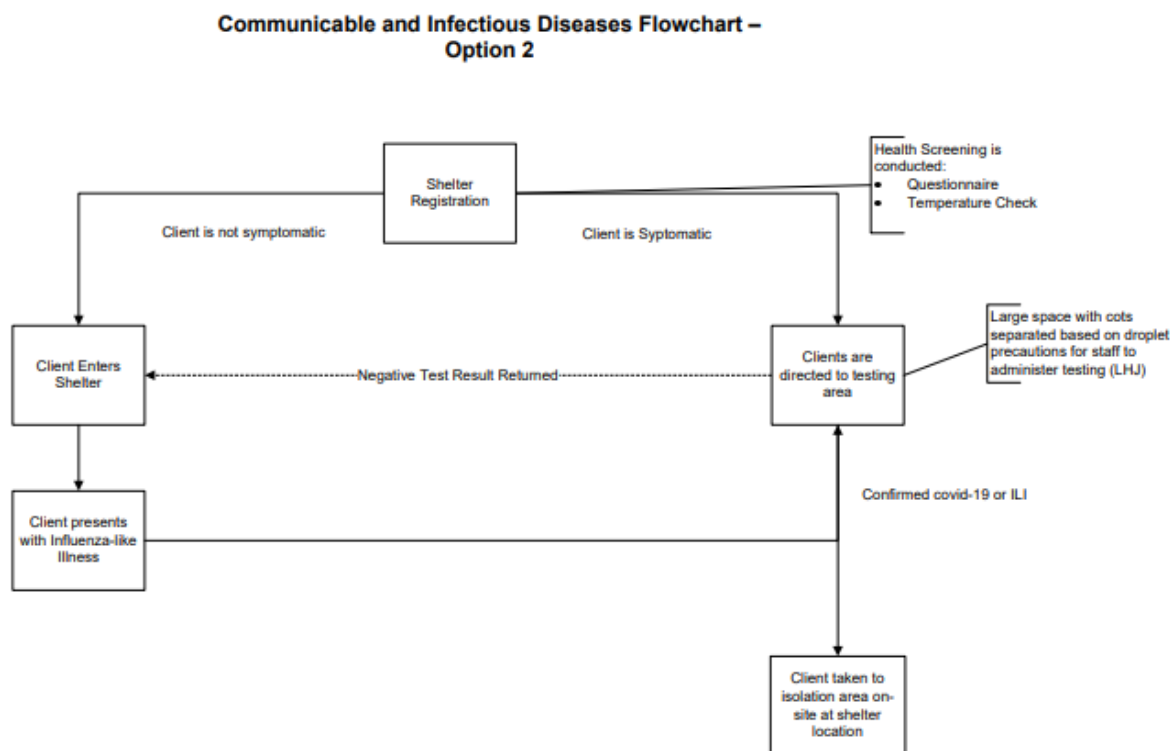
Communicable and Infectious Diseases Flowchart – Option 2

Shelter Registration

Health Screening is conducted:
• Questionnaire
• Temperature Check

Client is not symptomatic

Client is Syptomatic

Client Enters Shelter

Negative Test Result Returned

Clients are directed to testing area

Large space with cots separated based on droplet precautions for staff to administer testing (LHJ)

Confirmed covid-19 or ILI

Client presents with Influenza-like Illness

Client taken to isolation area on-site at shelter location